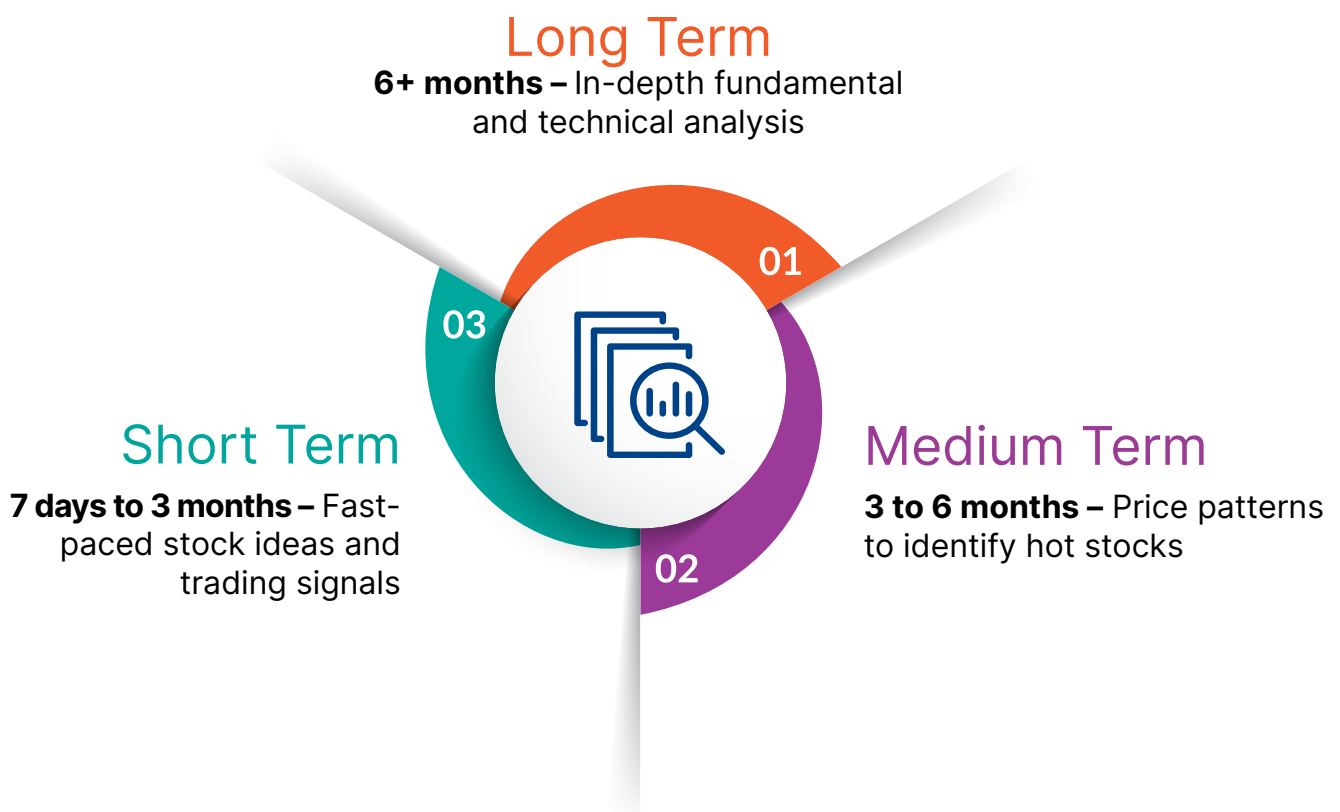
Long Term

**6+ months –** In-depth fundamental and technical analysis

01

03

Short Term

**7 days to 3 months –** Fast-paced stock ideas and trading signals

Medium Term

**3 to 6 months –** Price patterns to identify hot stocks

02